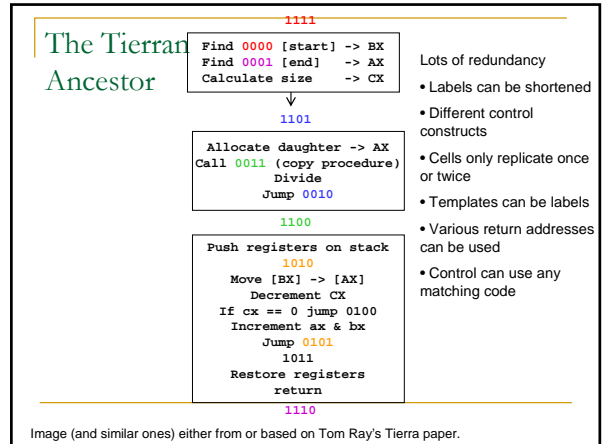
The Tierran Ancestor

1111

Find 0000 [start] -> BX
Find 0001 [end] -> AX
Calculate size -> CX

1101

Allocate daughter -> AX
Call 0011 (copy procedure)
Divide
Jump 0010

1100

Push registers on stack
1010
Move [BX] -> [AX]
Decrement CX
If cx == 0 jump 0100
Increment ax & bx
Jump 0101
1011
Restore registers
return

1110

Lots of redundancy

• Labels can be shortened

• Different control constructs

• Cells only replicate once or twice

• Templates can be labels

• Various return addresses can be used

• Control can use any matching code

Image (and similar ones) either from or based on Tom Ray's Tierra paper.